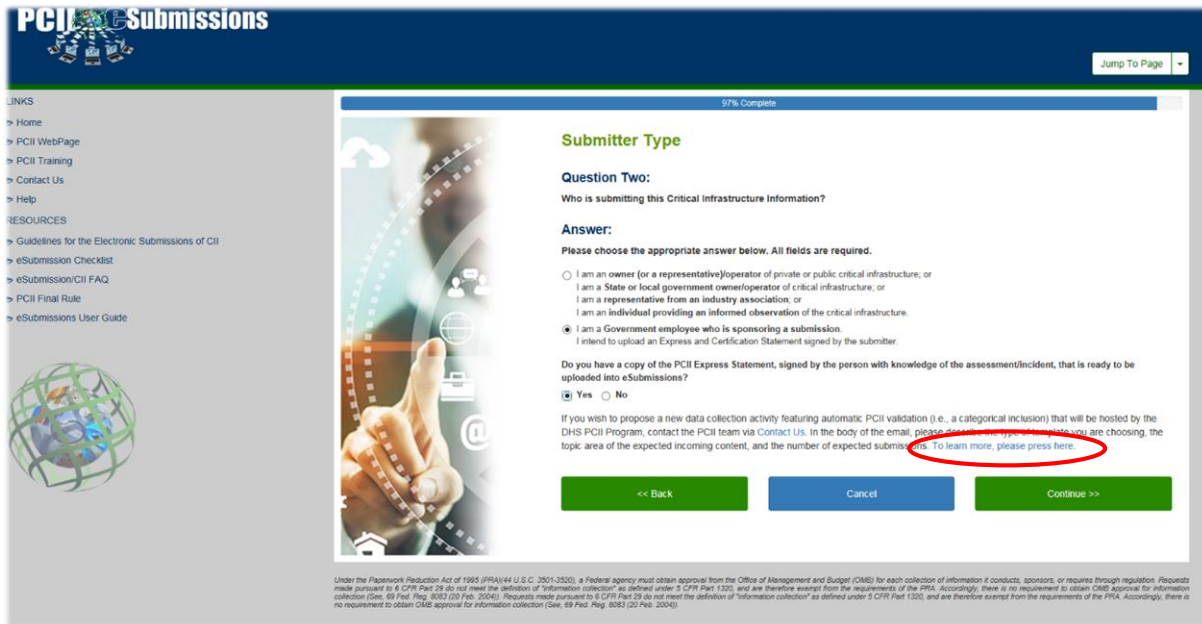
PCII eSubmissions

Jump To Page

LINKS
Home
PCII WebPage
PCII Training
Contact Us
Help
RESOURCES
Guidelines for the Electronic Submissions of CII
eSubmission Checklist
eSubmission/CII FAQ
PCII Final Rule
eSubmissions User Guide

97% Complete

Submitter Type

Question Two:
Who is submitting this Critical Infrastructure Information?

Answer:
Please choose the appropriate answer below. All fields are required.

I am an owner (or a representative)/operator of private or public critical infrastructure; or
I am a State or local government owner/operator of critical infrastructure; or
I am a representative from an industry association; or
I am an individual providing an informed observation of the critical infrastructure.

I am a Government employee who is sponsoring a submission.
I intend to upload an Express and Certification Statement signed by the submitter.

Do you have a copy of the PCII Express Statement, signed by the person with knowledge of the assessment/incident, that is ready to be uploaded into eSubmissions?
Yes No

If you wish to propose a new data collection activity featuring automatic PCII validation (i.e., a categorical inclusion) that will be hosted by the DHS PCII Program, contact the PCII team via Contact Us. In the body of the email, please describe the type of template you are choosing, the topic area of the expected incoming content, and the number of expected submissions. To learn more, please press here.

<< Back
Cancel
Continue >>

Under the Paperwork Reduction Act of 1995 (PRA)(44 U.S.C. 3501-3520), a Federal agency must obtain approval from the Office of Management and Budget (OMB) for each collection of information it conducts, sponsors, or requires through regulation. Requests made pursuant to 6 CFR Part 29 do not meet the definition of "information collection" as defined under 5 CFR Part 1320, and are therefore exempt from the requirements of the PRA. Accordingly, there is no requirement to obtain OMB approval for information collection (See, 69 Fed. Reg. 8083 (20 Feb. 2004)). Requests made pursuant to 6 CFR Part 29 do not meet the definition of "information collection" as defined under 5 CFR Part 1320, and are therefore exempt from the requirements of the PRA. Accordingly, there is no requirement to obtain OMB approval for information collection (See, 69 Fed. Reg. 8083 (20 Feb. 2004)).